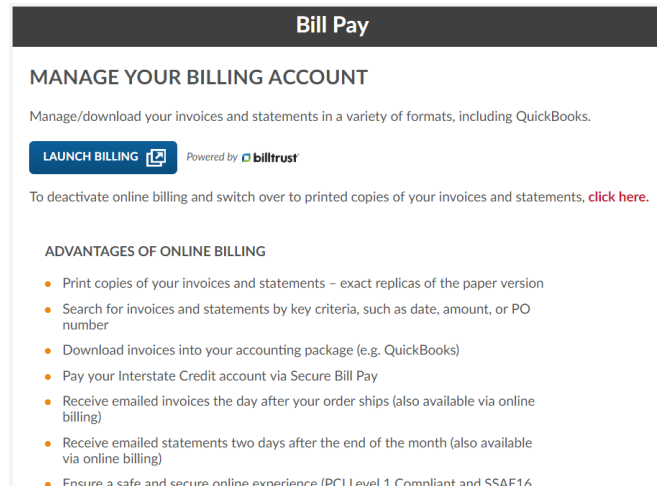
Bill Pay

MANAGE YOUR BILLING ACCOUNT

Manage/download your invoices and statements in a variety of formats, including QuickBooks.

LAUNCH BILLING

Powered by billtrust

To deactivate online billing and switch over to printed copies of your invoices and statements, click here.

ADVANTAGES OF ONLINE BILLING

- Print copies of your invoices and statements – exact replicas of the paper version
- Search for invoices and statements by key criteria, such as date, amount, or PO number
- Download invoices into your accounting package (e.g. QuickBooks)
- Pay your Interstate Credit account via Secure Bill Pay
- Receive emailed invoices the day after your order ships (also available via online billing)
- Receive emailed statements two days after the end of the month (also available via online billing)
- Ensure a safe and secure online experience (PCI Level 1 Compliant and SSAE16 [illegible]